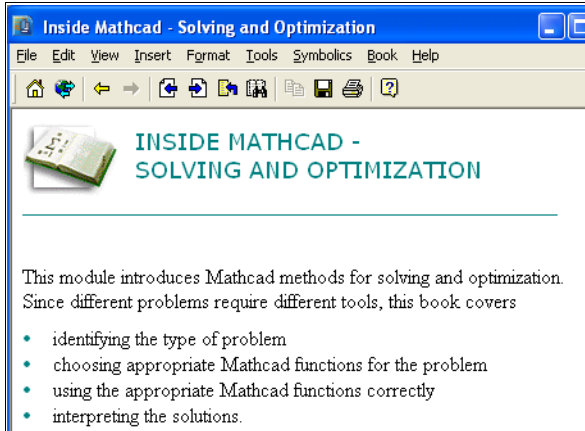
Inside Mathcad - Solving and Optimization

File Edit View Insert Format Tools Symbolics Book Help

INSIDE MATHCAD - SOLVING AND OPTIMIZATION

This module introduces Mathcad methods for solving and optimization. Since different problems require different tools, this book covers

- identifying the type of problem
- choosing appropriate Mathcad functions for the problem
- using the appropriate Mathcad functions correctly
- interpreting the solutions.